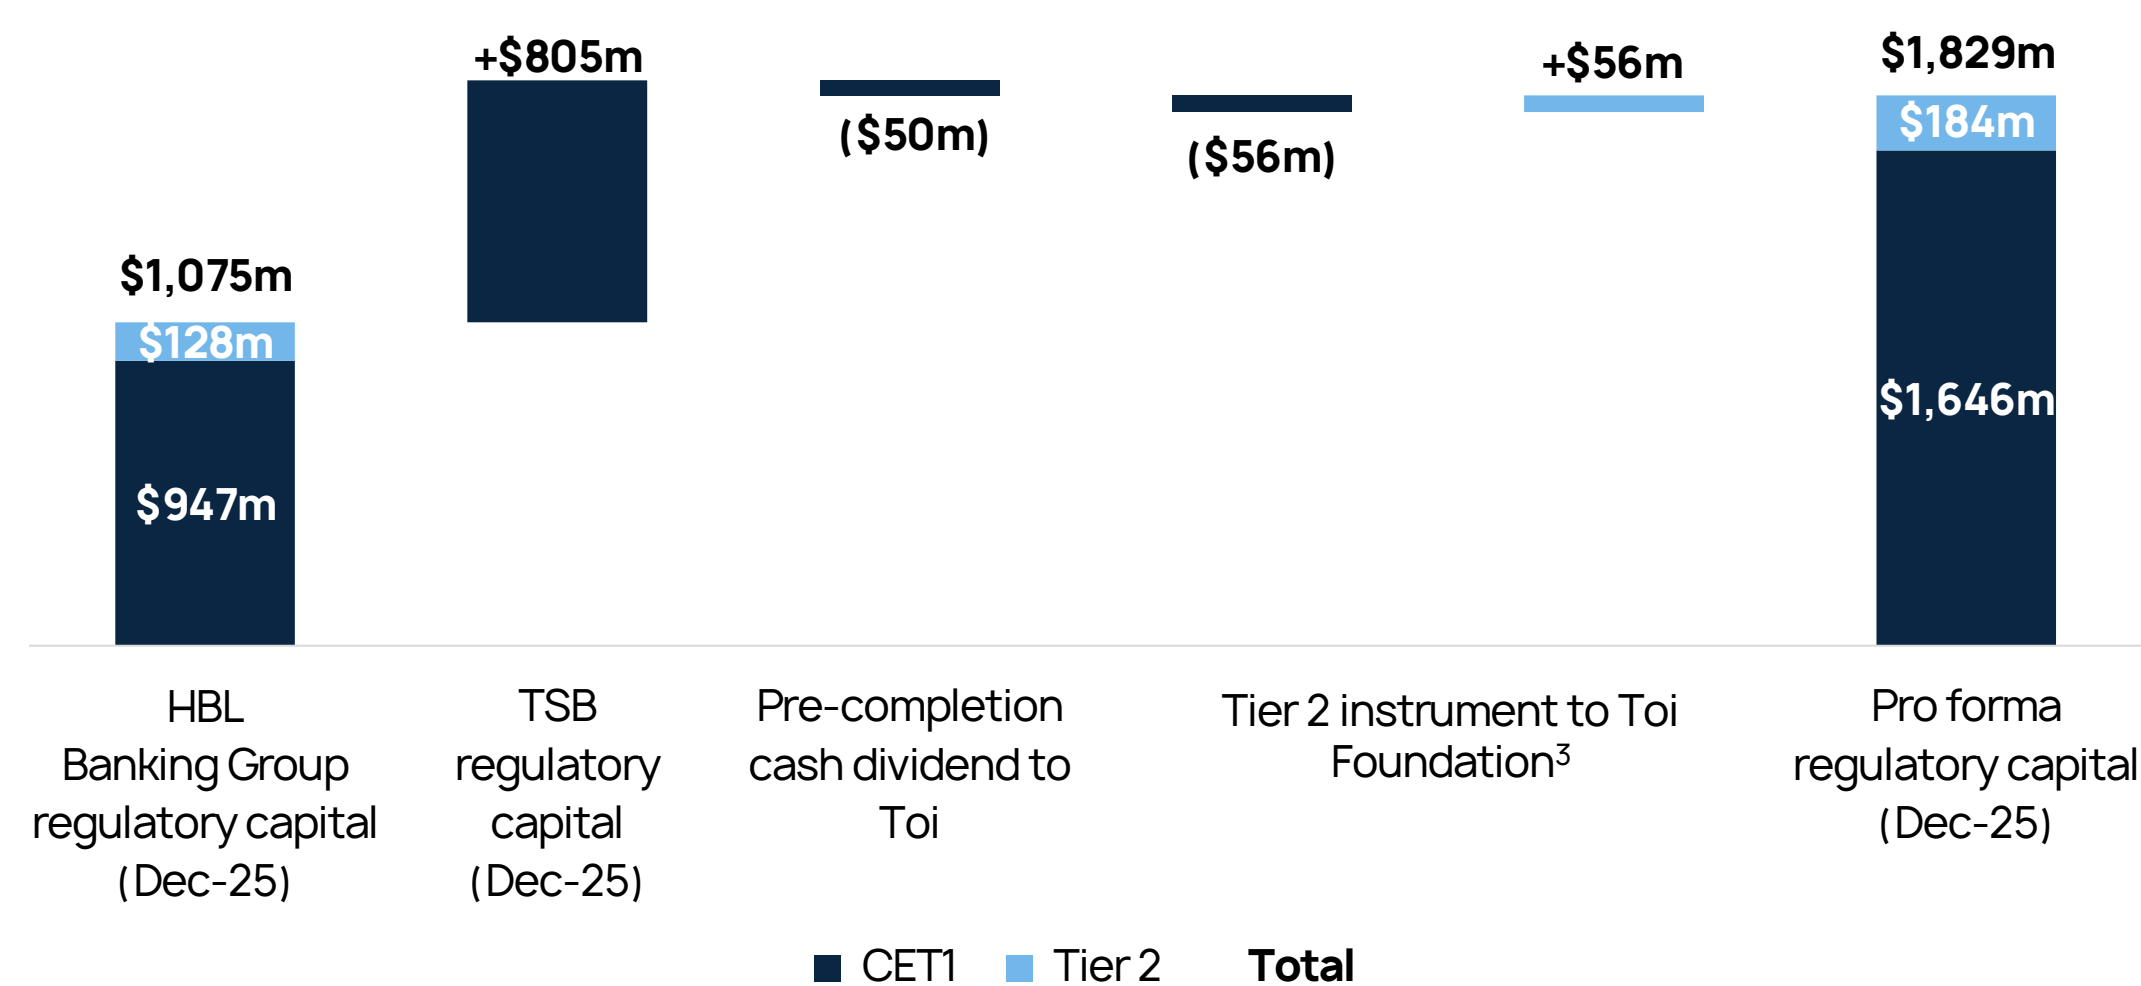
+$805m

($50m)

($56m)

+$56m

$1,829m

$184m

$1,075m

$128m

$947m

$1,646m

HBL Banking Group regulatory capital (Dec-25)

TSB regulatory capital (Dec-25)

Pre-completion cash dividend to Toi

Tier 2 instrument to Toi Foundation$^3$

Pro forma regulatory capital (Dec-25)

CET1 Tier 2 Total